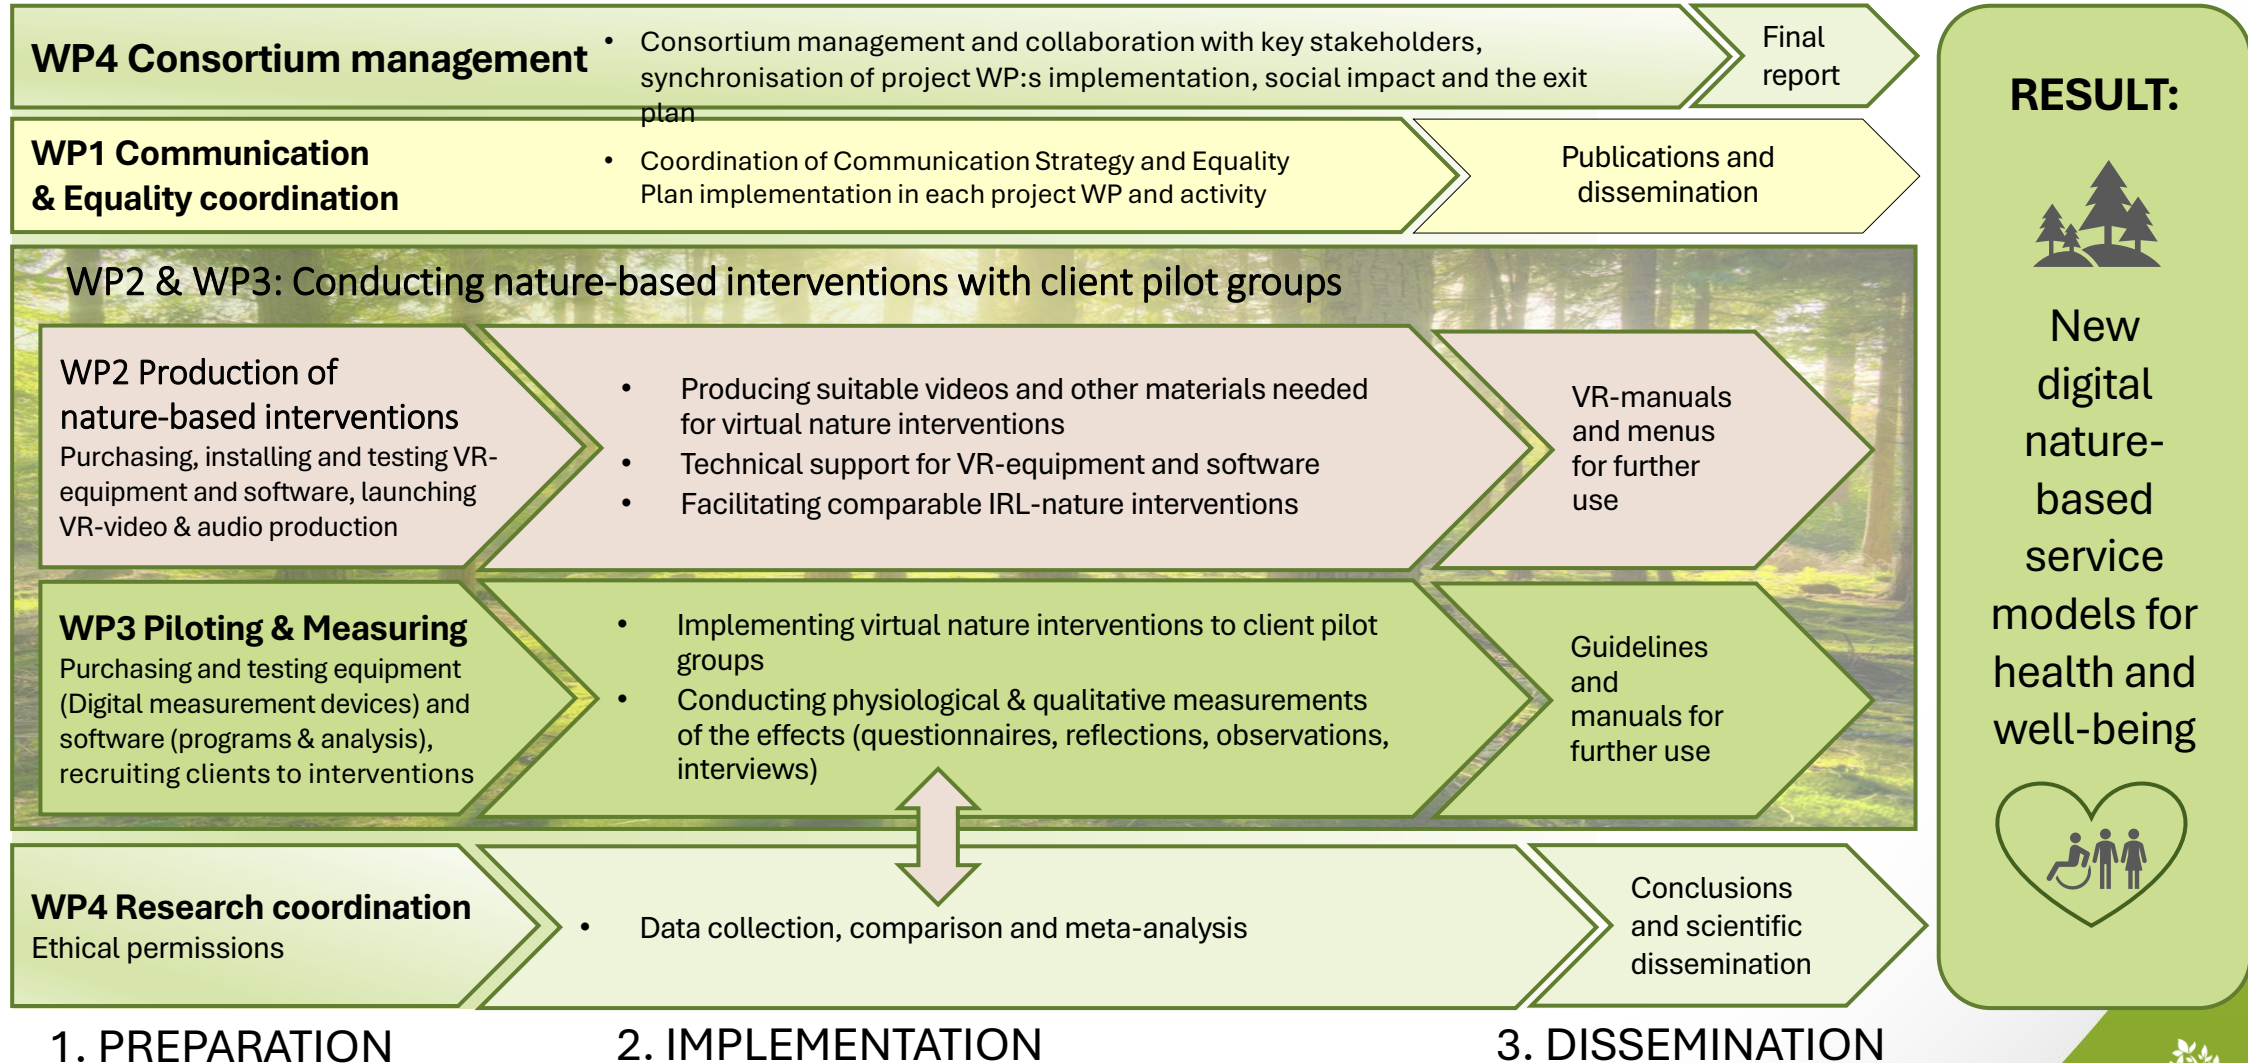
WP4 Consortium management

• Consortium management and collaboration with key stakeholders, synchronisation of project WP:s implementation, social impact and the exit plan

Final report

WP1 Communication & Equality coordination

• Coordination of Communication Strategy and Equality Plan implementation in each project WP and activity

Publications and dissemination

WP2 & WP3: Conducting nature-based interventions with client pilot groups

WP2 Production of nature-based interventions
Purchasing, installing and testing VR-equipment and software, launching VR-video & audio production

• Producing suitable videos and other materials needed for virtual nature interventions
• Technical support for VR-equipment and software
• Facilitating comparable IRL-nature interventions

VR-manuals and menus for further use

WP3 Piloting & Measuring
Purchasing and testing equipment (Digital measurement devices) and software (programs & analysis), recruiting clients to interventions

• Implementing virtual nature interventions to client pilot groups
• Conducting physiological & qualitative measurements of the effects (questionnaires, reflections, observations, interviews)

Guidelines and manuals for further use

WP4 Research coordination
Ethical permissions

• Data collection, comparison and meta-analysis

Conclusions and scientific dissemination

RESULT:

New digital nature-based service models for health and well-being

1. PREPARATION

2. IMPLEMENTATION

3. DISSEMINATION